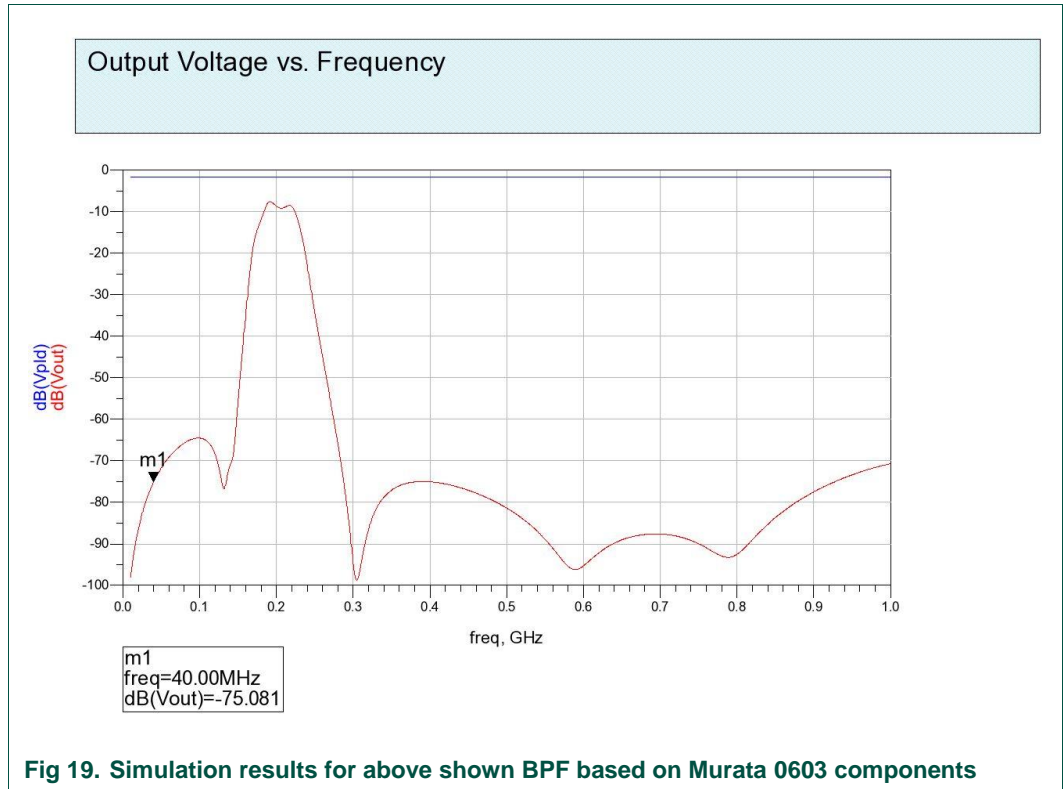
Output Voltage vs. Frequency

0
-10
-20
-30
-40
-50
-60
-70
-80
-90
-100

dB(Vpld)
dB(Vout)

m1

0.0 0.1 0.2 0.3 0.4 0.5 0.6 0.7 0.8 0.9 1.0

freq, GHz

m1
freq=40.00MHz
dB(Vout)=-75.081

Fig 19. Simulation results for above shown BPF based on Murata 0603 components